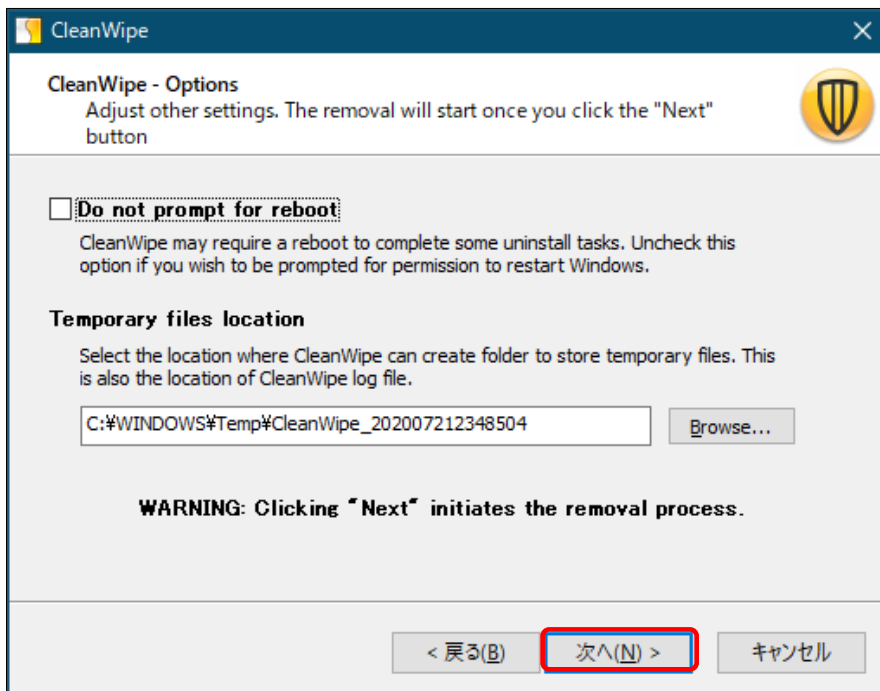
CleanWipe

CleanWipe - Options
Adjust other settings. The removal will start once you click the "Next" button

Do not prompt for reboot
CleanWipe may require a reboot to complete some uninstall tasks. Uncheck this option if you wish to be prompted for permission to restart Windows.

Temporary files location
Select the location where CleanWipe can create folder to store temporary files. This is also the location of CleanWipe log file.

C:¥WINDOWS¥Temp¥CleanWipe_202007212348504

Browse...

WARNING: Clicking "Next" initiates the removal process.

< 戻る(B)

次へ(N) >

キャンセル